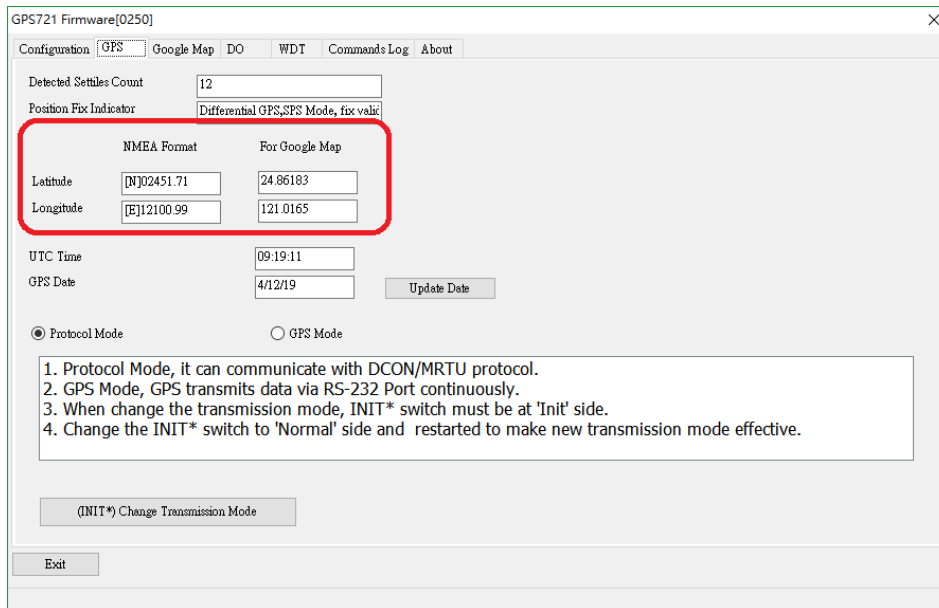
GPS721 Firmware[0250]

Configuration GPS Google Map DO WDT Commands Log About

Detected Settiles Count 12
Position Fix Indicator Differential GPS,SPS Mode, fix valic

NMEA Format For Google Map
Latitude [N]02451.71 24.86183
Longitude [E]12100.99 121.0165

UTC Time 09:19:11
GPS Date 4/12/19 Update Date

Protocol Mode GPS Mode

1. Protocol Mode, it can communicate with DCON/MRTU protocol.
2. GPS Mode, GPS transmits data via RS-232 Port continuously.
3. When change the transmission mode, INIT* switch must be at 'Init' side.
4. Change the INIT* switch to 'Normal' side and restarted to make new transmission mode effective.

(INIT*) Change Transmission Mode

Exit